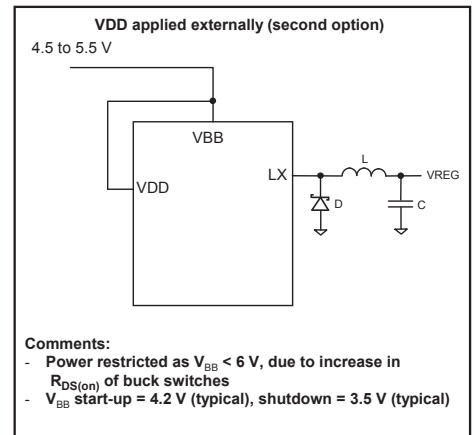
VDD applied externally (second option)

4.5 to 5.5 V

VBB

VDD

LX

L

VREG

D

C

Comments:
- Power restricted as $V_{BB}$ < 6 V, due to increase in $R_{DS(on)}$ of buck switches
- $V_{BB}$ start-up = 4.2 V (typical), shutdown = 3.5 V (typical)